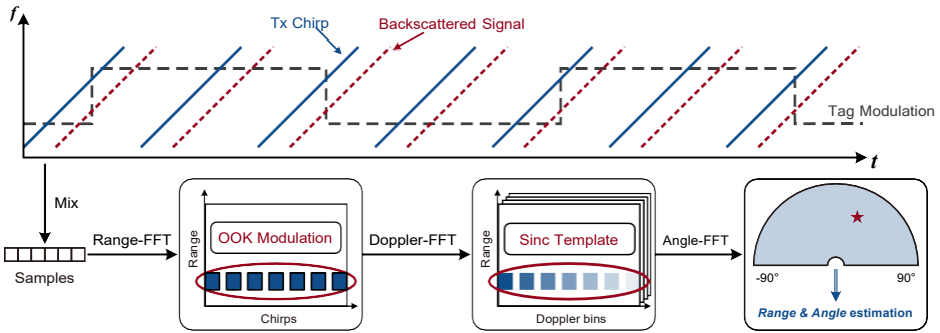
$f$

Tx Chirp

Backscattered Signal

Tag Modulation

$t$

Mix

Samples

Range-FFT

Range

OOK Modulation

Chirps

Doppler-FFT

Range

Sinc Template

Doppler bins

Angle-FFT

-90°

90°

Range & Angle estimation